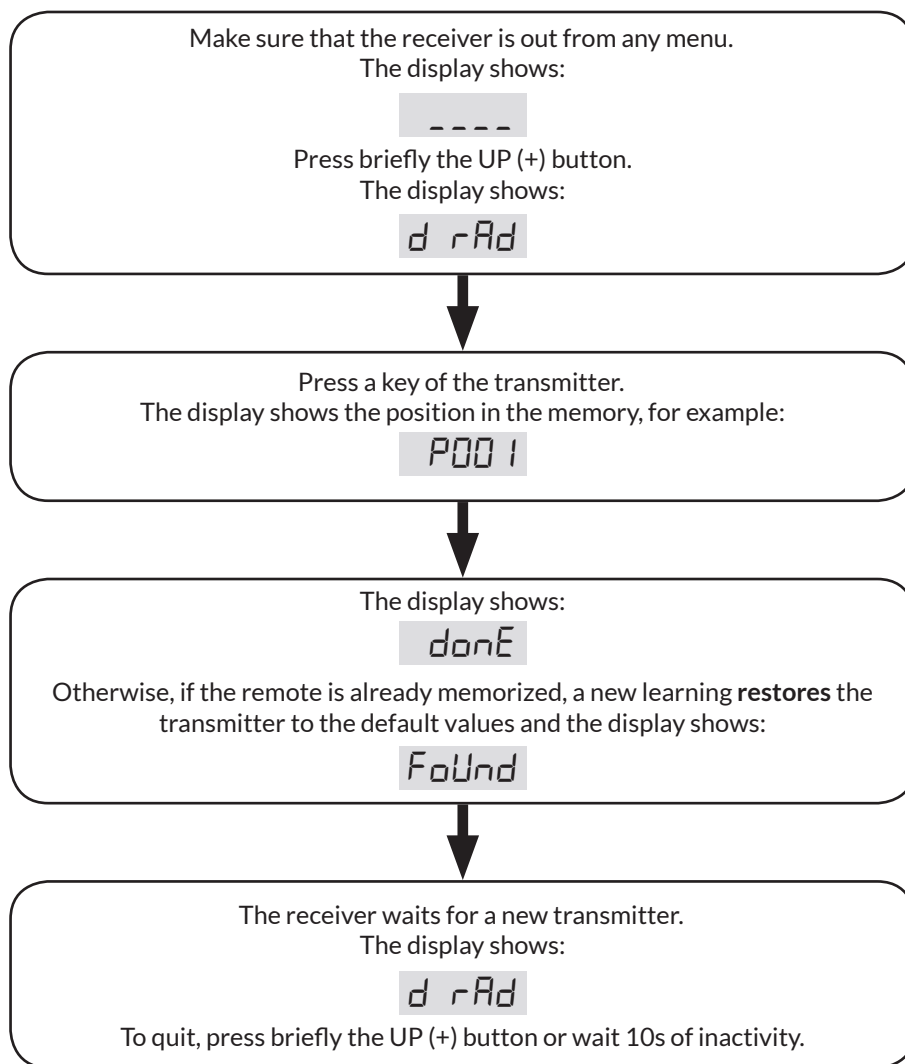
Make sure that the receiver is out from any menu.
The display shows:

----

Press briefly the UP (+) button.
The display shows:

d rAd

Press a key of the transmitter.
The display shows the position in the memory, for example:

P001

The display shows:

donE

Otherwise, if the remote is already memorized, a new learning **restores** the transmitter to the default values and the display shows:

FoUnd

The receiver waits for a new transmitter.
The display shows:

d rAd

To quit, press briefly the UP (+) button or wait 10s of inactivity.